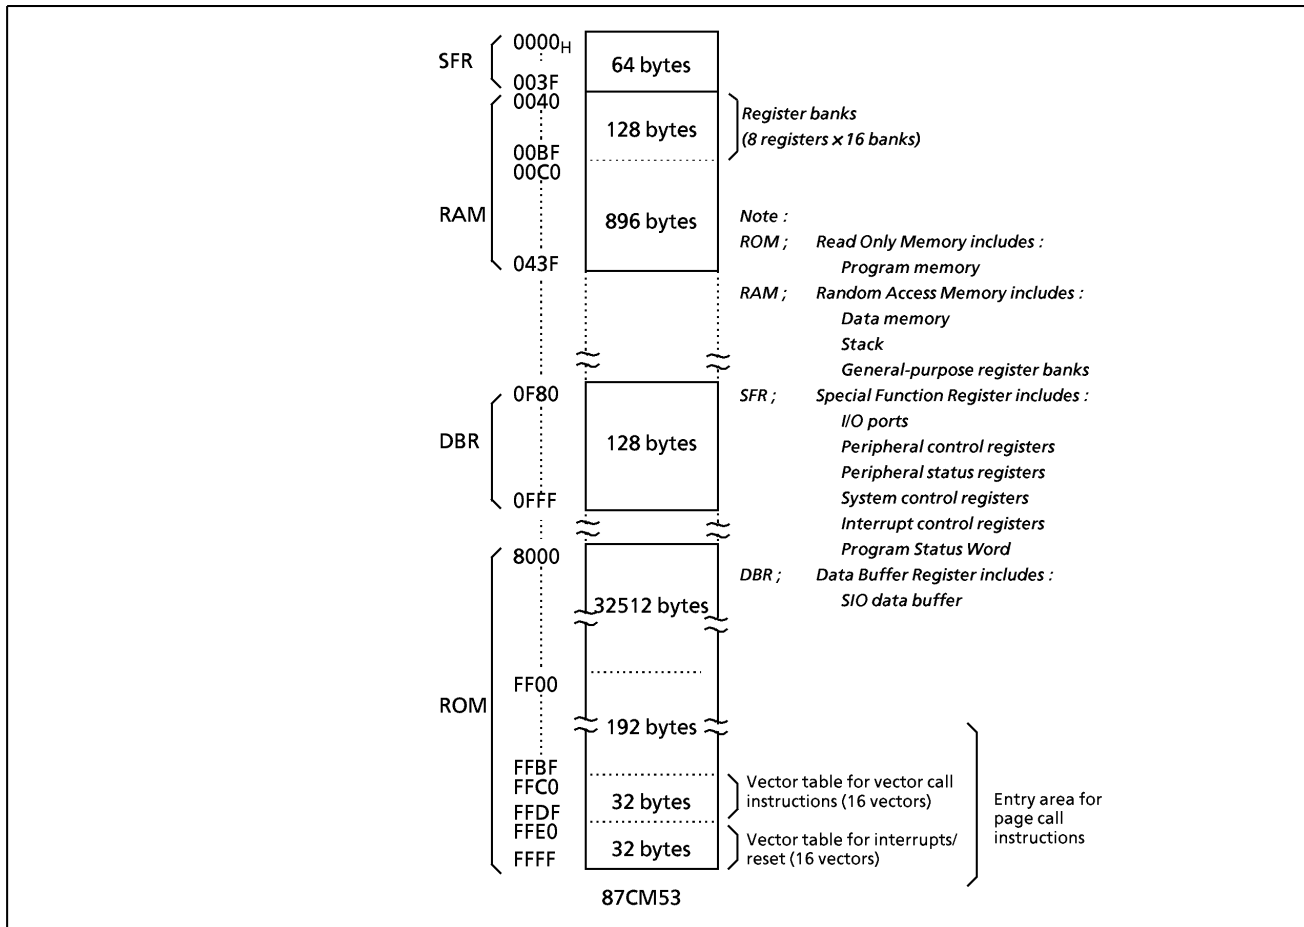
SFR
$0000_H$
003F
64 bytes

RAM
0040
00BF
00C0
043F
128 bytes
Register banks
(8 registers x 16 banks)
896 bytes

Note :
ROM ; Read Only Memory includes :
Program memory
RAM ; Random Access Memory includes :
Data memory
Stack
General-purpose register banks
SFR ; Special Function Register includes :
I/O ports
Peripheral control registers
Peripheral status registers
System control registers
Interrupt control registers
Program Status Word
DBR ; Data Buffer Register includes :
SIO data buffer

DBR
0F80
0FFF
128 bytes

ROM
8000
32512 bytes
FF00
192 bytes
FFBF
FFC0
FFDF
FFE0
FFFF
32 bytes
Vector table for vector call instructions (16 vectors)
32 bytes
Vector table for interrupts/ reset (16 vectors)
Entry area for page call instructions

87CM53